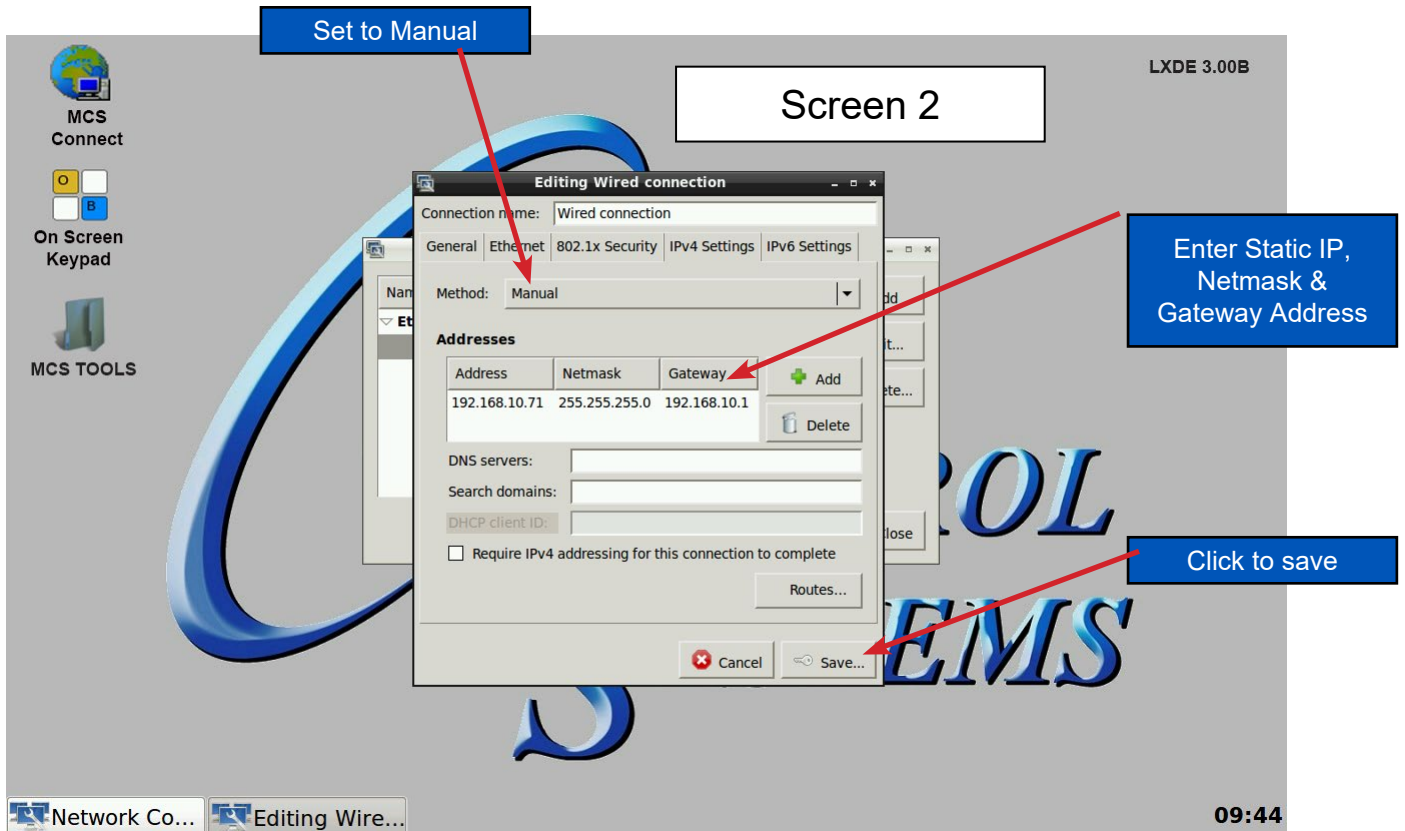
Set to Manual

LXDE 3.00B

Screen 2

MCS Connect

O B

On Screen Keypad

MCS TOOLS

Editing Wired connection

Connection name: Wired connection

General | Ethernet | 802.1x Security | IPv4 Settings | IPv6 Settings

Method: Manual

Addresses

| Address | Netmask | Gateway |
|---|---|---|
| 192.168.10.71 | 255.255.255.0 | 192.168.10.1 |

Add

Delete

DNS servers:

Search domains:

DHCP client ID:

Require IPv4 addressing for this connection to complete

Routes...

Cancel

Save...

Enter Static IP, Netmask & Gateway Address

Click to save

Nam

Et

dd

it...

ete...

lose

ROL

EMS

Network Co...

Editing Wire...

09:44